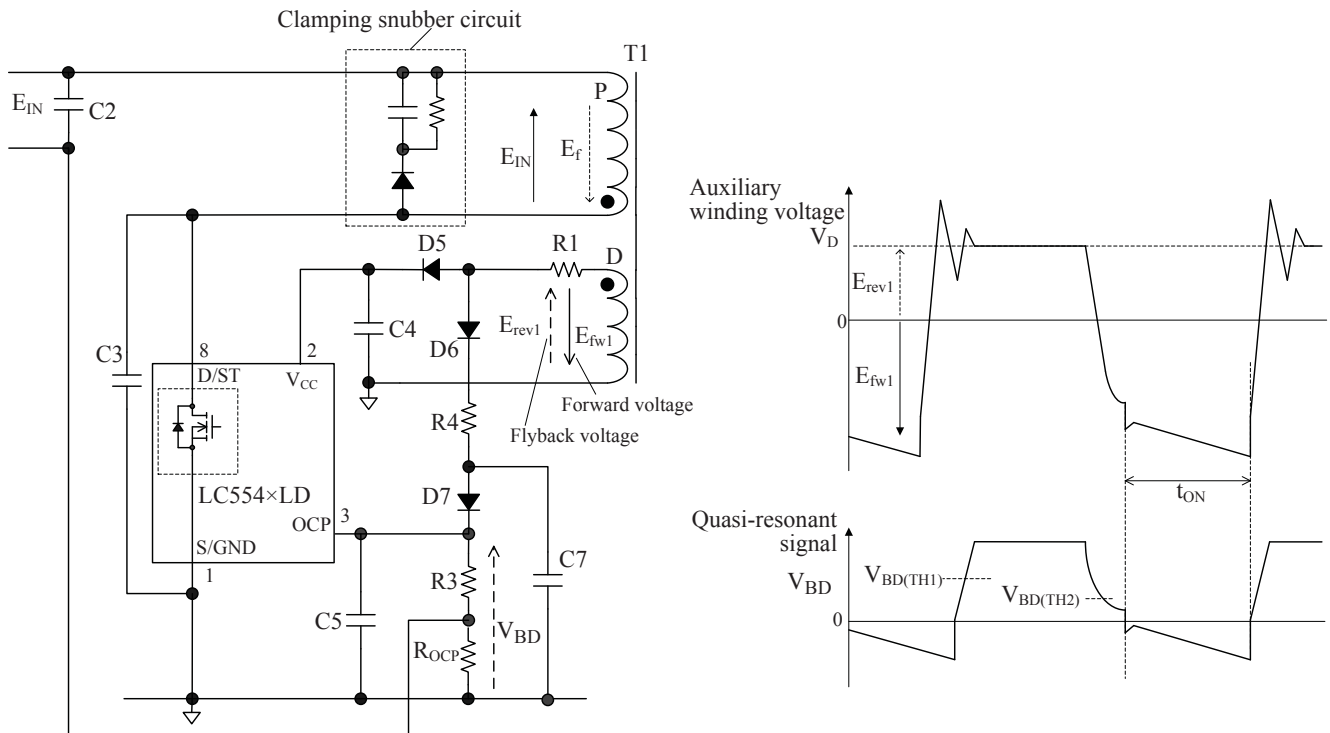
Clamping snubber circuit

T1

$E_{IN}$ C2

P

$E_{IN}$

$E_f$

D5

R1

D

C4

D6

$E_{rev1}$

$E_{fw1}$

C3

8

D/ST

2

$V_{CC}$

Forward voltage

R4

Flyback voltage

LC554×LD

D7

OCP

3

S/GND

1

C7

R3

C5

$V_{BD}$

$R_{OCP}$

Auxiliary winding voltage

$V_D$

$E_{rev1}$

0

$E_{fw1}$

$t_{ON}$

Quasi-resonant signal

$V_{BD}$

$V_{BD(TH1)}$

$V_{BD(TH2)}$

0